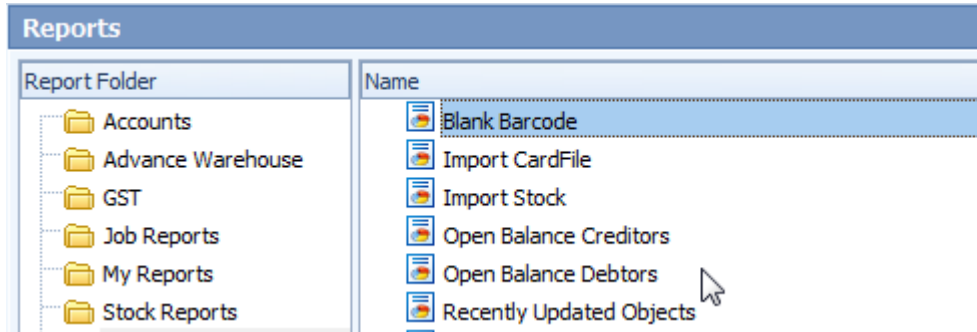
Reports

Report Folder

Accounts
Advance Warehouse
GST
Job Reports
My Reports
Stock Reports

Name

Blank Barcode
Import CardFile
Import Stock
Open Balance Creditors
Open Balance Debtors
Recently Updated Objects